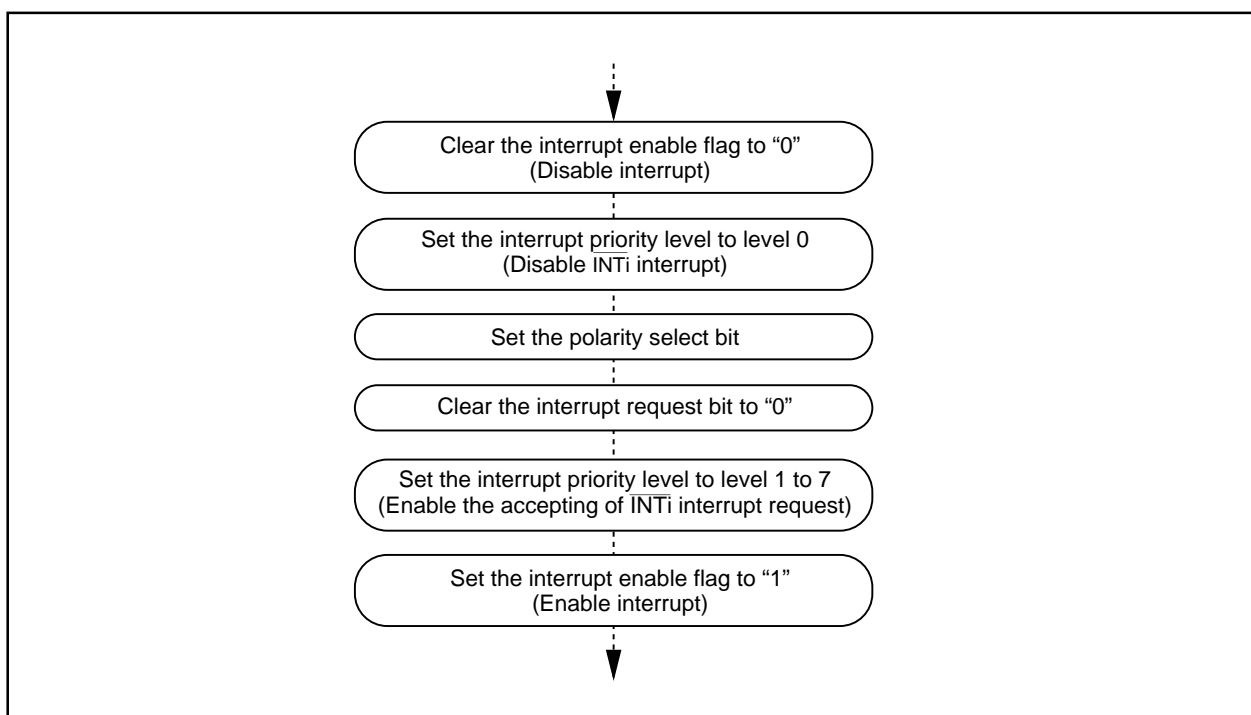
Clear the interrupt enable flag to “0”
(Disable interrupt)

Set the interrupt priority level to level 0
(Disable $\overline{\text{INT}}$i interrupt)

Set the polarity select bit

Clear the interrupt request bit to “0”

Set the interrupt priority level to level 1 to 7
(Enable the accepting of $\overline{\text{INT}}$i interrupt request)

Set the interrupt enable flag to “1”
(Enable interrupt)